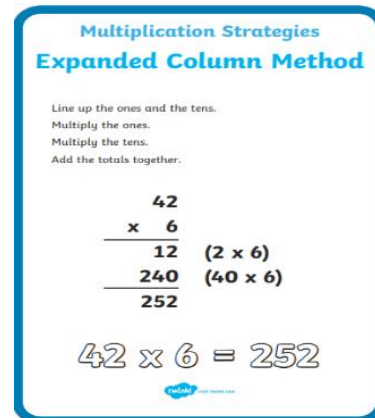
Multiplication Strategies

Expanded Column Method

Line up the ones and the tens.
Multiply the ones.
Multiply the tens.
Add the totals together.

42
x 6
12 (2 x 6)
240 (40 x 6)
252

42 x 6 = 252

twinkl